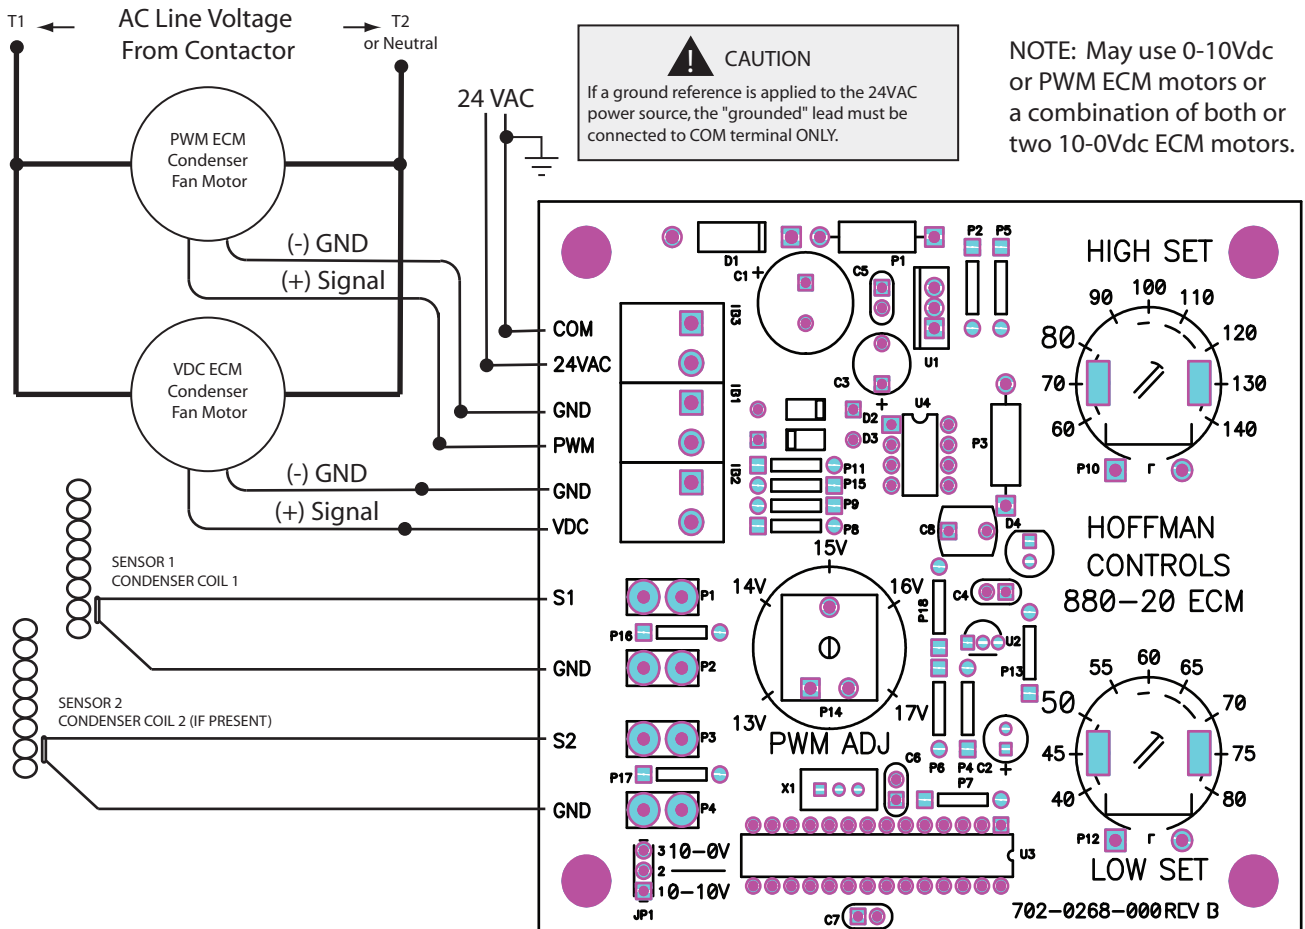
T1

AC Line Voltage From Contactor

T2 or Neutral

CAUTION

If a ground reference is applied to the 24VAC power source, the "grounded" lead must be connected to COM terminal ONLY.

NOTE: May use 0-10Vdc or PWM ECM motors or a combination of both or two 10-0Vdc ECM motors.

24 VAC

PWM ECM Condenser Fan Motor

(-) GND

(+) Signal

VDC ECM Condenser Fan Motor

(-) GND

(+) Signal

SENSOR 1 CONDENSER COIL 1

SENSOR 2 CONDENSER COIL 2 (IF PRESENT)

COM
24VAC
GND
PWM
GND
VDC
S1
GND
S2
GND

TB3
TB1
TB2

D1
C1
C5
P1
P2
P5
U1
C3
D2
D3
U4
P3
P11
P15
P9
P8
C8
D4

HIGH SET
90
100
110
80
120
70
130
60
140
P10

HOFFMAN CONTROLS 880-20 ECM

15V
14V
16V
P18
C4
U2
P13
13V
17V
P14
PWM ADJ
C6
P6
P4
C2
P7
X1
P1
P16
P2
P3
P17
P4
U3

55
60
65
50
70
45
75
40
80
P12
LOW SET

3 10-0V
2
1 10-10V
JP1
C7

702-0268-000 REV B